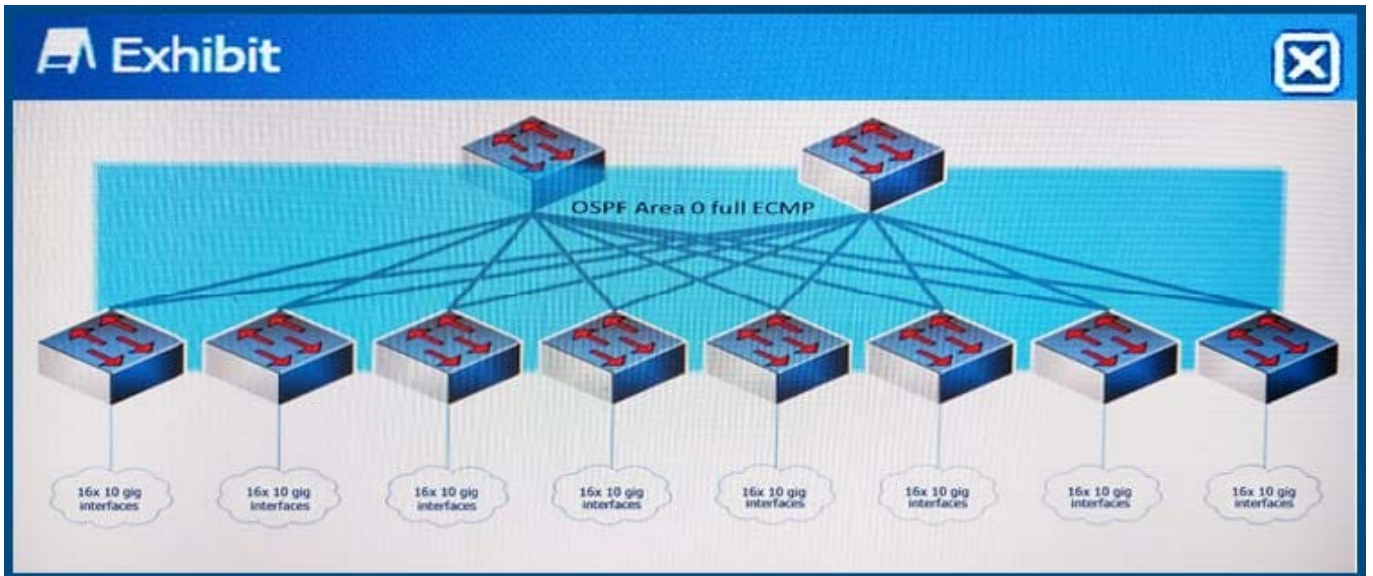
Exhibit

OSPF Area 0 full ECMP

16x 10 gig interfaces

16x 10 gig interfaces

16x 10 gig interfaces

16x 10 gig interfaces

16x 10 gig interfaces

16x 10 gig interfaces

16x 10 gig interfaces

16x 10 gig interfaces